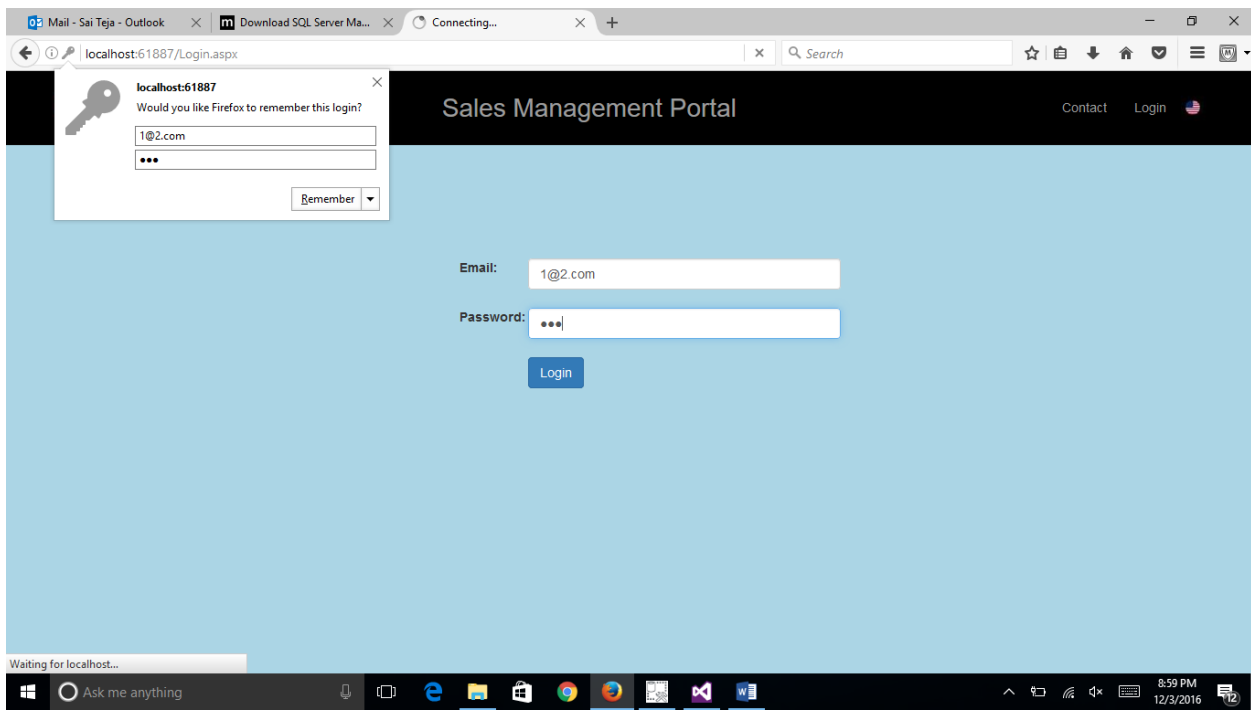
Mail - Sai Teja - Outlook
Download SQL Server Ma...
Connecting...

localhost:61887/Login.aspx
Search

localhost:61887
Would you like Firefox to remember this login?
1@2.com
•••
Remember

Sales Management Portal
Contact
Login

Email:
1@2.com
Password:
•••
Login

Waiting for localhost...

Ask me anything
8:59 PM
12/3/2016
12